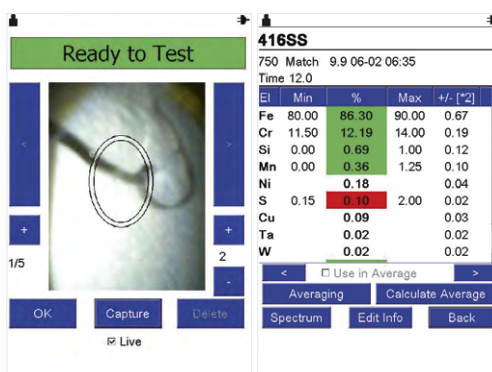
Ready to Test

<

>

+

+

1/5

2

-

OK

Capture

Delete

☑ Live

416SS

750 Match 9.9 06-02 06:35

Time 12.0

| El | Min | % | Max | +/- [*2] |
|---|---|---|---|---|
| Fe | 80.00 | 86.30 | 90.00 | 0.67 |
| Cr | 11.50 | 12.19 | 14.00 | 0.19 |
| Si | 0.00 | 0.69 | 1.00 | 0.12 |
| Mn | 0.00 | 0.36 | 1.25 | 0.10 |
| Ni | | 0.18 | | 0.04 |
| S | 0.15 | 0.10 | 2.00 | 0.02 |
| Cu | | 0.09 | | 0.03 |
| Ta | | 0.02 | | 0.02 |
| W | | 0.02 | | 0.02 |

<

☐ Use in Average

>

Averaging

Calculate Average

Spectrum

Edit Info

Back